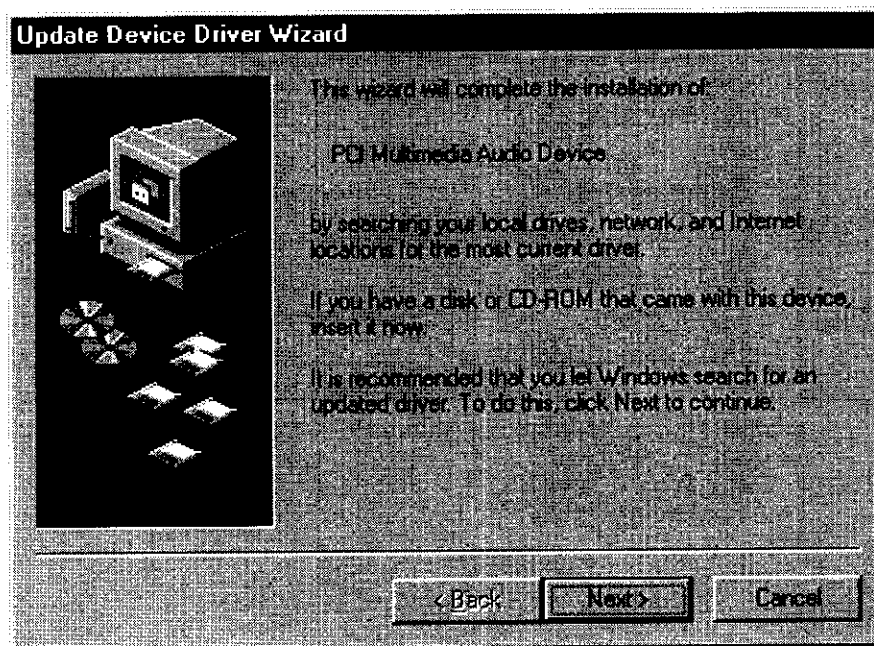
Update Device Driver Wizard

This wizard will complete the installation of:

PCI Multimedia Audio Device

by searching your local drives, network, and Internet locations for the most current driver.

If you have a disk or CD-ROM that came with this device, insert it now.

It is recommended that you let Windows search for an updated driver. To do this, click Next to continue.

< Back
Next >
Cancel